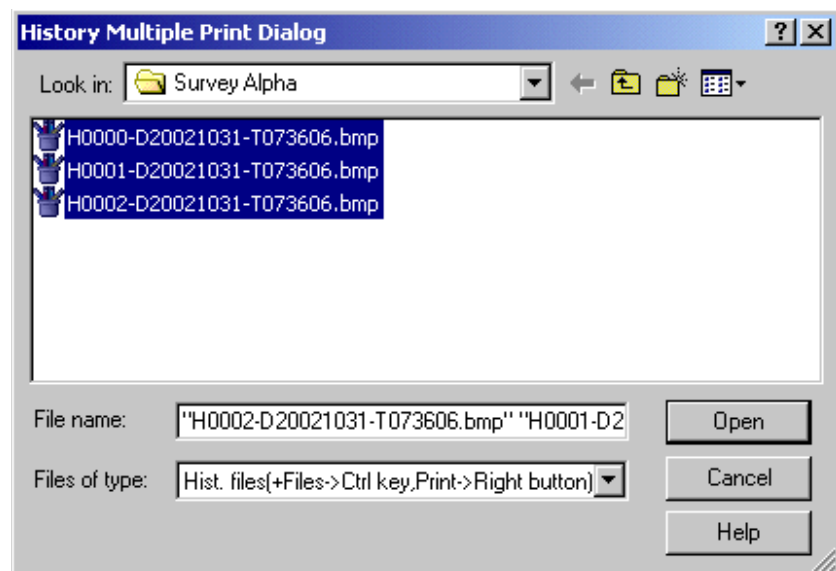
History Multiple Print Dialog
?
X
Look in: Survey Alpha
H0000-D20021031-T073606.bmp
H0001-D20021031-T073606.bmp
H0002-D20021031-T073606.bmp
File name: "H0002-D20021031-T073606.bmp" "H0001-D2
Files of type: Hist. files(+Files->Ctrl key,Print->Right button)
Open
Cancel
Help